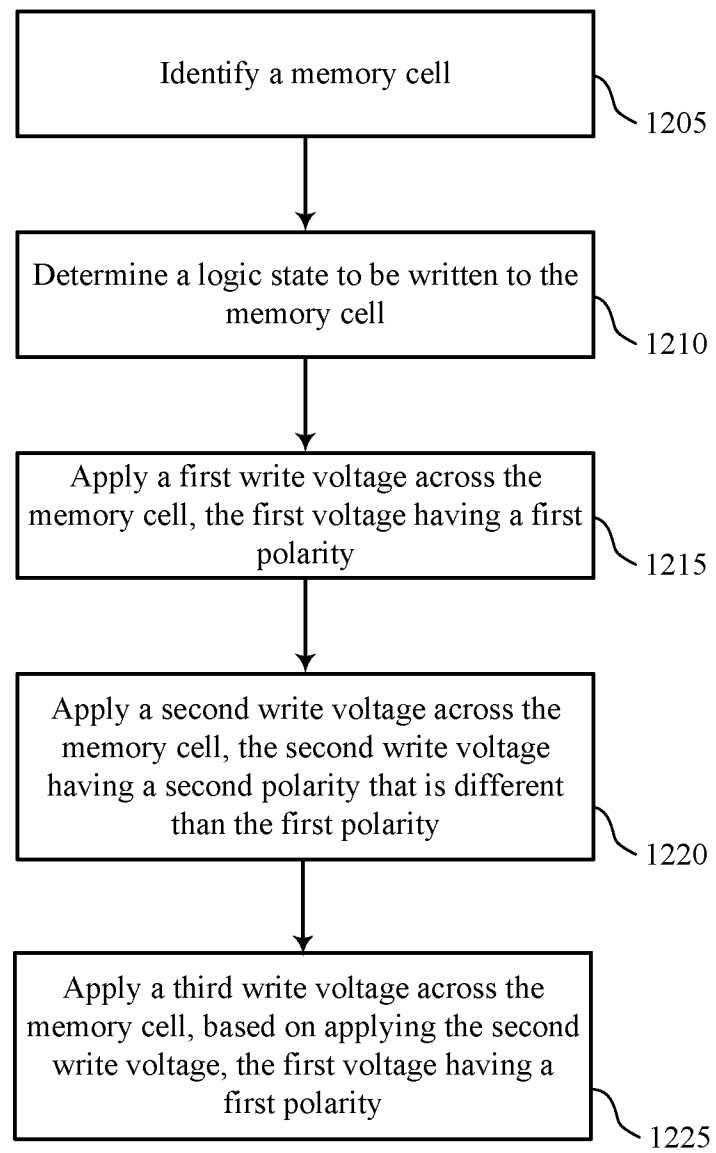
Identify a memory cell

1205

Determine a logic state to be written to the memory cell

1210

Apply a first write voltage across the memory cell, the first voltage having a first polarity

1215

Apply a second write voltage across the memory cell, the second write voltage having a second polarity that is different than the first polarity

1220

Apply a third write voltage across the memory cell, based on applying the second write voltage, the first voltage having a first polarity

1225